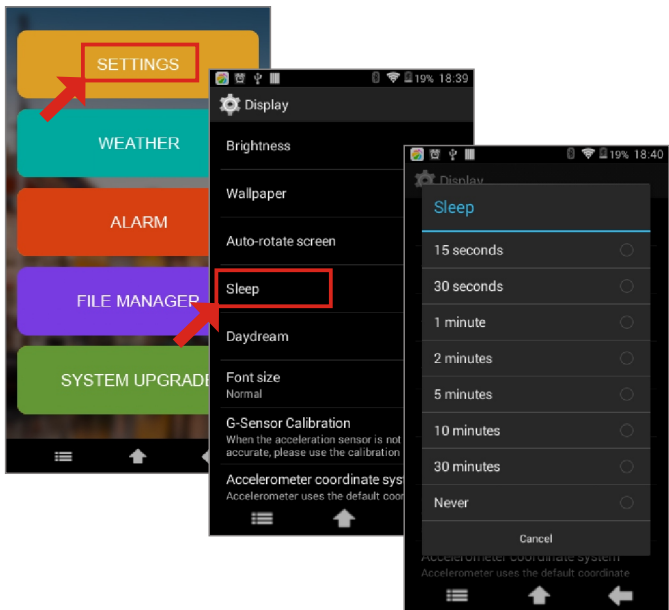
SETTINGS

WEATHER

ALARM

FILE MANAGER

SYSTEM UPGRADE

19% 18:39

Display

Brightness

Wallpaper

Auto-rotate screen

Sleep

Daydream

Font size
Normal

G-Sensor Calibration
When the acceleration sensor is not accurate, please use the calibration

Accelerometer coordinate system
Accelerometer uses the default coor

19% 18:40

Display

Sleep

15 seconds

30 seconds

1 minute

2 minutes

5 minutes

10 minutes

30 minutes

Never

Cancel

Accelerometer coordinate system
Accelerometer uses the default coordinate